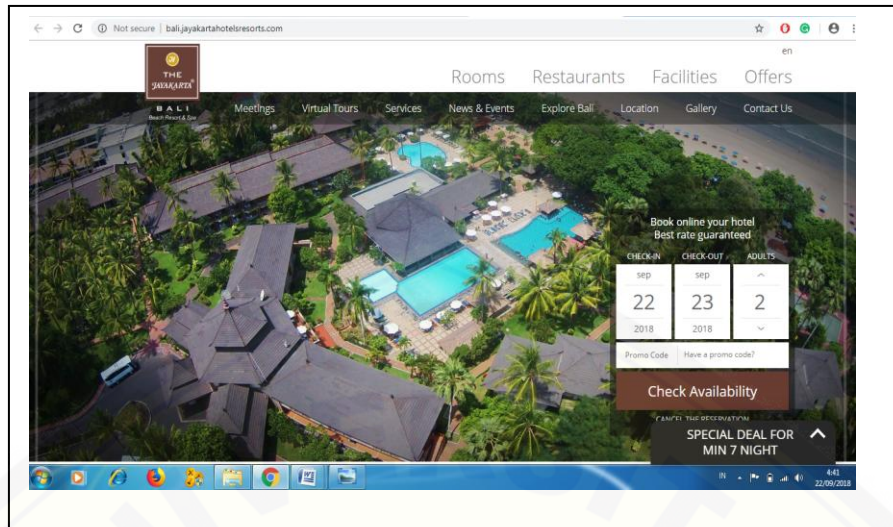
Not secure | bali.jayakartahotelsresorts.com

en

THE JAYAKARTA
BALI
Beach Resort & Spa

Rooms Restaurants Facilities Offers

Meetings Virtual Tours Services News & Events Explore Bali Location Gallery Contact Us

Book online your hotel
Best rate guaranteed

| CHECK-IN | CHECK-OUT | ADULTS |
|---|---|---|
| sep | sep | |
| 22 | 23 | 2 |
| 2018 | 2018 | |

Promo Code Have a promo code?

Check Availability

CANCEL THE RESERVATION

SPECIAL DEAL FOR MIN 7 NIGHT

IN 4:41 22/09/2018